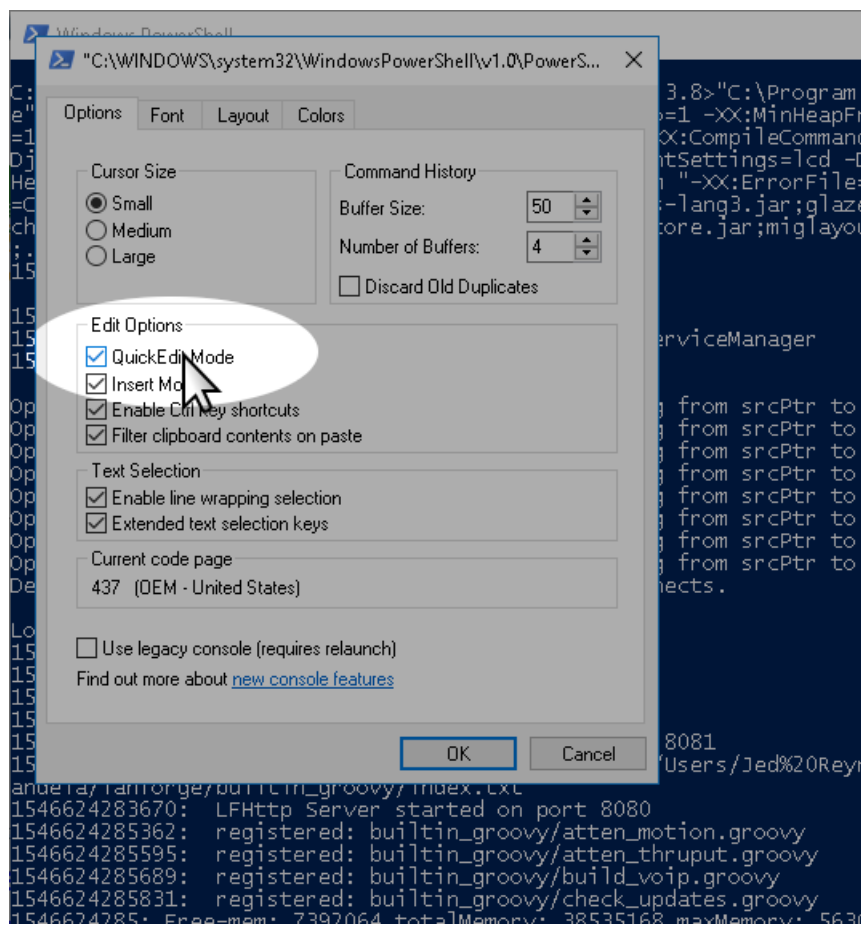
Windows PowerShell

"C:\WINDOWS\system32\WindowsPowerShell\v1.0\PowerS...

Options | Font | Layout | Colors

Cursor Size
Small
Medium
Large

Command History
Buffer Size: 50
Number of Buffers: 4
Discard Old Duplicates

Edit Options
QuickEdit Mode
Insert Mo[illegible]
Enable Ctrl key shortcuts
Filter clipboard contents on paste

Text Selection
Enable line wrapping selection
Extended text selection keys

Current code page
437 (OEM - United States)

Use legacy console (requires relaunch)
Find out more about new console features

OK | Cancel

C:
e"
=1
Dj
He
=C
ch
;.
15
15
15
15
Op
Op
Op
Op
Op
Op
Op
Op
De
Lo
15
15
15
15
15
15

3.8>"C:\Program
p=1 -XX:MinHeapFr
XX:CompileComman
ntSettings=lcd -D
n "-XX:ErrorFile=
-lang3.jar;glaze
core.jar;miglayou

erviceManager

g from srcPtr to
g from srcPtr to
g from srcPtr to
g from srcPtr to
g from srcPtr to
g from srcPtr to
g from srcPtr to
g from srcPtr to
nects.

8081
/Users/Jed%20Rey
andela/lanforge/builtin_groovy/index.txt
1546624283670: LFHttp Server started on port 8080
1546624285362: registered: builtin_groovy/atten_motion.groovy
1546624285595: registered: builtin_groovy/atten_thruput.groovy
1546624285689: registered: builtin_groovy/build_voip.groovy
1546624285831: registered: builtin_groovy/check_updates.groovy
1546624285: Free-mem: 7392064 totalMemory: 38535168 maxMemory: 5630